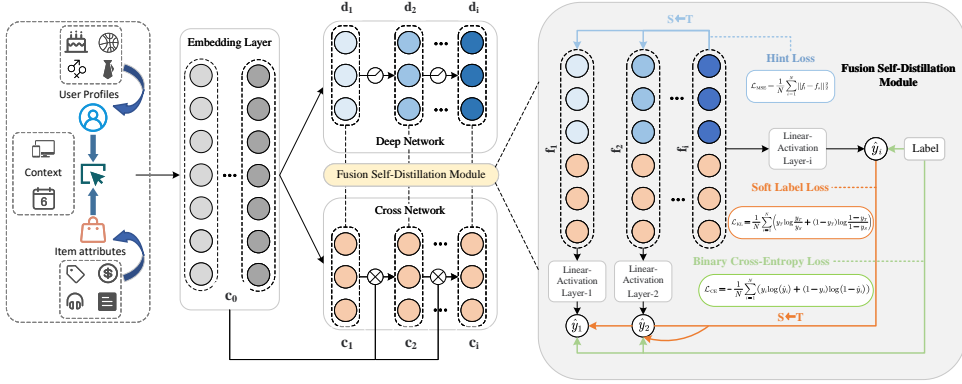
User Profiles

Context

6

Item attributes

Embedding Layer

$\mathbf{c_0}$

$\mathbf{d_1}$

$\mathbf{d_2}$

$\mathbf{d_i}$

Deep Network

Fusion Self-Distillation Module

Cross Network

$\mathbf{c_1}$

$\mathbf{c_2}$

$\mathbf{c_i}$

S←T

Hint Loss

$\mathcal{L}_{MSE} = \frac{1}{N}\sum_{i=1}^{N}||f_i - f_t||_2^2$

Fusion Self-Distillation Module

$\mathbf{f_1}$

$\mathbf{f_2}$

$\mathbf{f_i}$

Linear-Activation Layer-i

$\hat{y}_t$

Label

Soft Label Loss

$\mathcal{L}_{KL} = \frac{1}{N}\sum_{i=1}^{N}\left(y_t \log\frac{y_t}{y_s} + (1-y_t)\log\frac{1-y_t}{1-y_s}\right)$

Binary Cross-Entropy Loss

$\mathcal{L}_{CE} = -\frac{1}{N}\sum_{i=1}^{N}\left(y_i \log(\hat{y}_i) + (1-y_i)\log(1-\hat{y}_i)\right)$

Linear-Activation Layer-1

Linear-Activation Layer-2

$\hat{y}_1$

$\hat{y}_2$

S←T